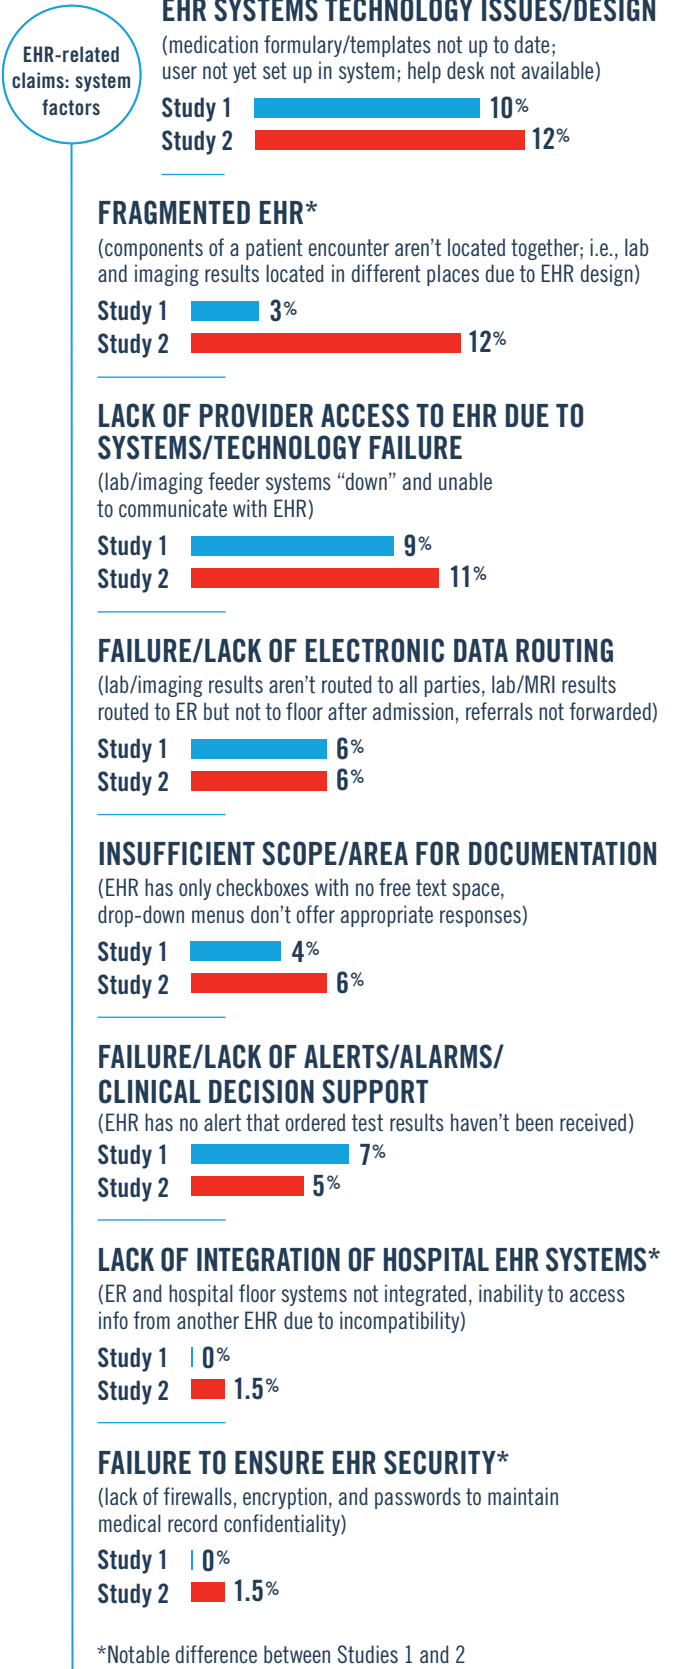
EHR-related claims: system factors

EHR SYSTEMS TECHNOLOGY ISSUES/DESIGN
(medication formulary/templates not up to date; user not yet set up in system; help desk not available)
Study 1 10%
Study 2 12%

FRAGMENTED EHR*
(components of a patient encounter aren't located together; i.e., lab and imaging results located in different places due to EHR design)
Study 1 3%
Study 2 12%

LACK OF PROVIDER ACCESS TO EHR DUE TO SYSTEMS/TECHNOLOGY FAILURE
(lab/imaging feeder systems "down" and unable to communicate with EHR)
Study 1 9%
Study 2 11%

FAILURE/LACK OF ELECTRONIC DATA ROUTING
(lab/imaging results aren't routed to all parties, lab/MRI results routed to ER but not to floor after admission, referrals not forwarded)
Study 1 6%
Study 2 6%

INSUFFICIENT SCOPE/AREA FOR DOCUMENTATION
(EHR has only checkboxes with no free text space, drop-down menus don't offer appropriate responses)
Study 1 4%
Study 2 6%

FAILURE/LACK OF ALERTS/ALARMS/ CLINICAL DECISION SUPPORT
(EHR has no alert that ordered test results haven't been received)
Study 1 7%
Study 2 5%

LACK OF INTEGRATION OF HOSPITAL EHR SYSTEMS*
(ER and hospital floor systems not integrated, inability to access info from another EHR due to incompatibility)
Study 1 0%
Study 2 1.5%

FAILURE TO ENSURE EHR SECURITY*
(lack of firewalls, encryption, and passwords to maintain medical record confidentiality)
Study 1 0%
Study 2 1.5%

*Notable difference between Studies 1 and 2